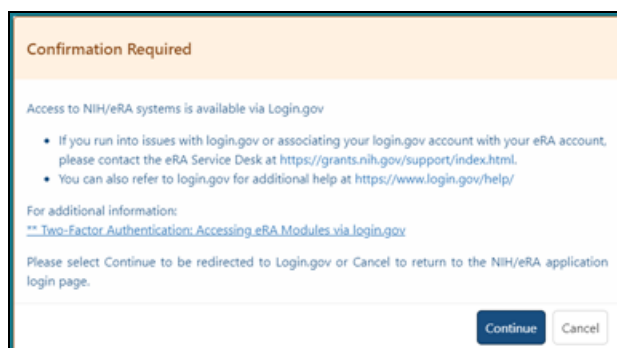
Confirmation Required

Access to NIH/eRA systems is available via Login.gov

- If you run into issues with login.gov or associating your login.gov account with your eRA account, please contact the eRA Service Desk at https://grants.nih.gov/support/index.html.
- You can also refer to login.gov for additional help at https://www.login.gov/help/

For additional information:
** Two-Factor Authentication: Accessing eRA Modules via login.gov

Please select Continue to be redirected to Login.gov or Cancel to return to the NIH/eRA application login page.

Continue Cancel